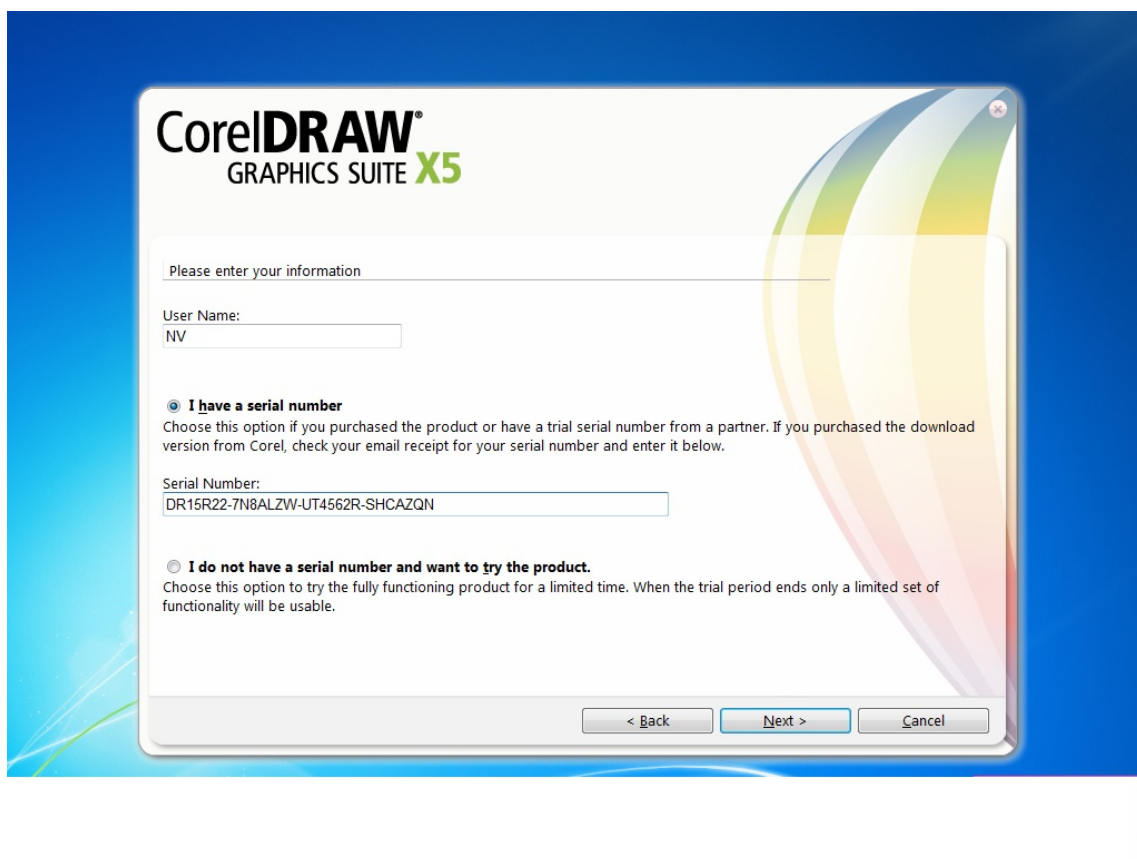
CorelDRAW®
GRAPHICS SUITE X5

Please enter your information

User Name:
NV

I have a serial number
Choose this option if you purchased the product or have a trial serial number from a partner. If you purchased the download version from Corel, check your email receipt for your serial number and enter it below.

Serial Number:
DR15R22-7N8ALZW-UT4562R-SHCAZQN

I do not have a serial number and want to try the product.
Choose this option to try the fully functioning product for a limited time. When the trial period ends only a limited set of functionality will be usable.

< Back
Next >
Cancel